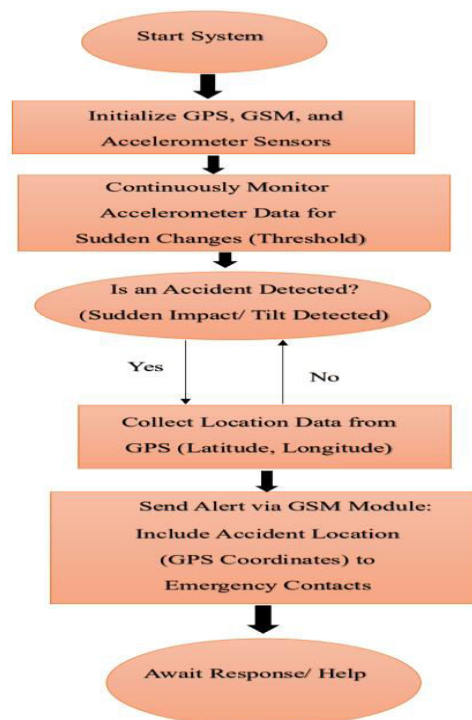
Start System

Initialize GPS, GSM, and Accelerometer Sensors

Continuously Monitor Accelerometer Data for Sudden Changes (Threshold)

Is an Accident Detected? (Sudden Impact/ Tilt Detected)

Yes

No

Collect Location Data from GPS (Latitude, Longitude)

Send Alert via GSM Module: Include Accident Location (GPS Coordinates) to Emergency Contacts

Await Response/ Help